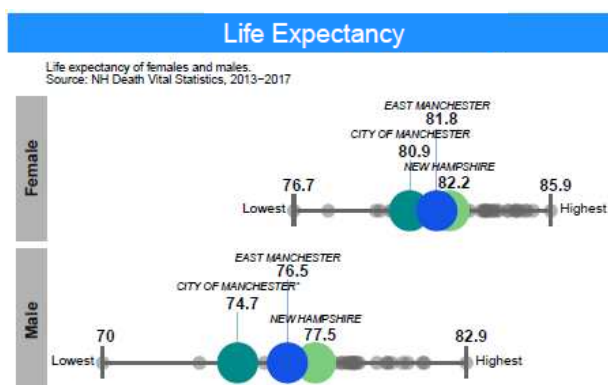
Life Expectancy

Life expectancy of females and males.
Source: NH Death Vital Statistics, 2013-2017

Female

EAST MANCHESTER
81.8
CITY OF MANCHESTER
80.9
NEW HAMPSHIRE
82.2
76.7
Lowest
85.9
Highest

Male

EAST MANCHESTER
76.5
CITY OF MANCHESTER*
74.7
NEW HAMPSHIRE
77.5
70
Lowest
82.9
Highest